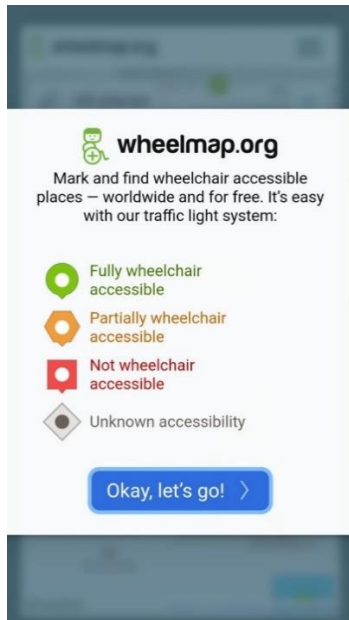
wheelmap.org

Mark and find wheelchair accessible places — worldwide and for free. It's easy with our traffic light system:

Fully wheelchair accessible

Partially wheelchair accessible

Not wheelchair accessible

Unknown accessibility

Okay, let's go! 〉